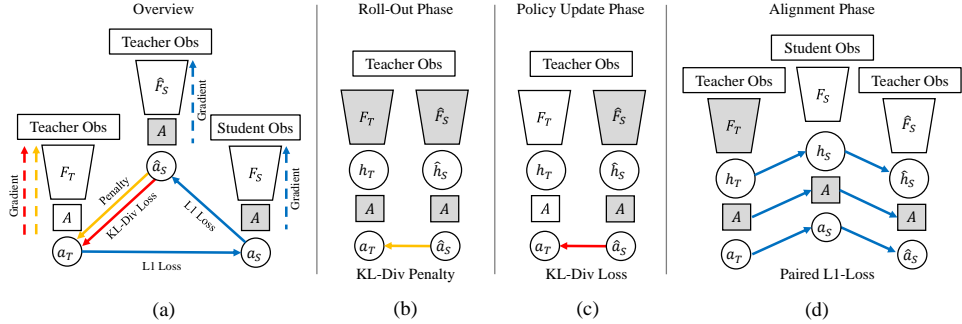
Overview

Teacher Obs

$\hat{F}_S$

Gradient

$A$

Teacher Obs

Student Obs

$F_T$

$\hat{a}_S$

$F_S$

Penalty

Gradient

KL-Div Loss

L1 Loss

Gradient

$A$

$A$

$a_T$

$a_S$

L1 Loss

(a)

Roll-Out Phase

Teacher Obs

$F_T$

$\hat{F}_S$

$h_T$

$\hat{h}_S$

$A$

$A$

$a_T$

$\hat{a}_S$

KL-Div Penalty

(b)

Policy Update Phase

Teacher Obs

$F_T$

$\hat{F}_S$

$h_T$

$\hat{h}_S$

$A$

$A$

$a_T$

$\hat{a}_S$

KL-Div Loss

(c)

Alignment Phase

Student Obs

Teacher Obs

$F_S$

Teacher Obs

$F_T$

$\hat{F}_S$

$h_S$

$h_T$

$\hat{h}_S$

$A$

$A$

$A$

$a_S$

$a_T$

$\hat{a}_S$

Paired L1-Loss

(d)